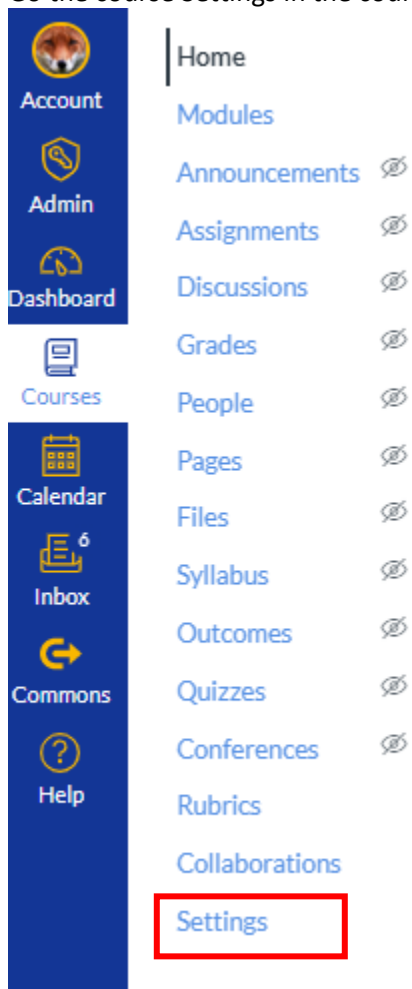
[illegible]

Account
Admin
Dashboard
Courses
Calendar
6
Inbox
Commons
Help

Home
Modules
Announcements
Assignments
Discussions
Grades
People
Pages
Files
Syllabus
Outcomes
Quizzes
Conferences
Rubrics
Collaborations
Settings